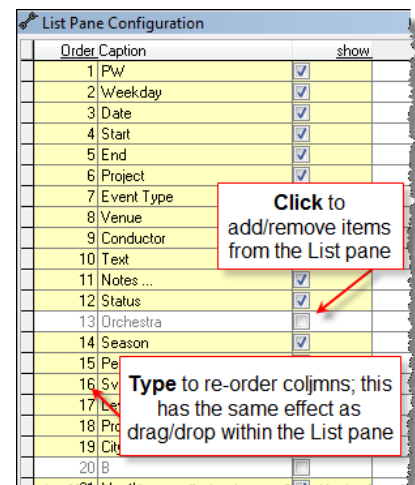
List Pane Configuration

| Order | Caption | show |
|---|---|---|
| 1 | PW | ☑ |
| 2 | Weekday | ☑ |
| 3 | Date | ☑ |
| 4 | Start | ☑ |
| 5 | End | ☑ |
| 6 | Project | ☑ |
| 7 | Event Type | |
| 8 | Venue | |
| 9 | Conductor | |
| 10 | Text | |
| 11 | Notes ... | ☑ |
| 12 | Status | ☑ |
| 13 | Orchestra | ☐ |
| 14 | Season | ☑ |
| 15 | Pe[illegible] | |
| 16 | Sv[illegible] | |
| 17 | Le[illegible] | |
| 18 | Pr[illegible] | |
| 19 | Cit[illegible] | |
| 20 | B | ☐ |

**Click** to add/remove items from the List pane

**Type** to re-order coljmns; this has the same effect as drag/drop within the List pane